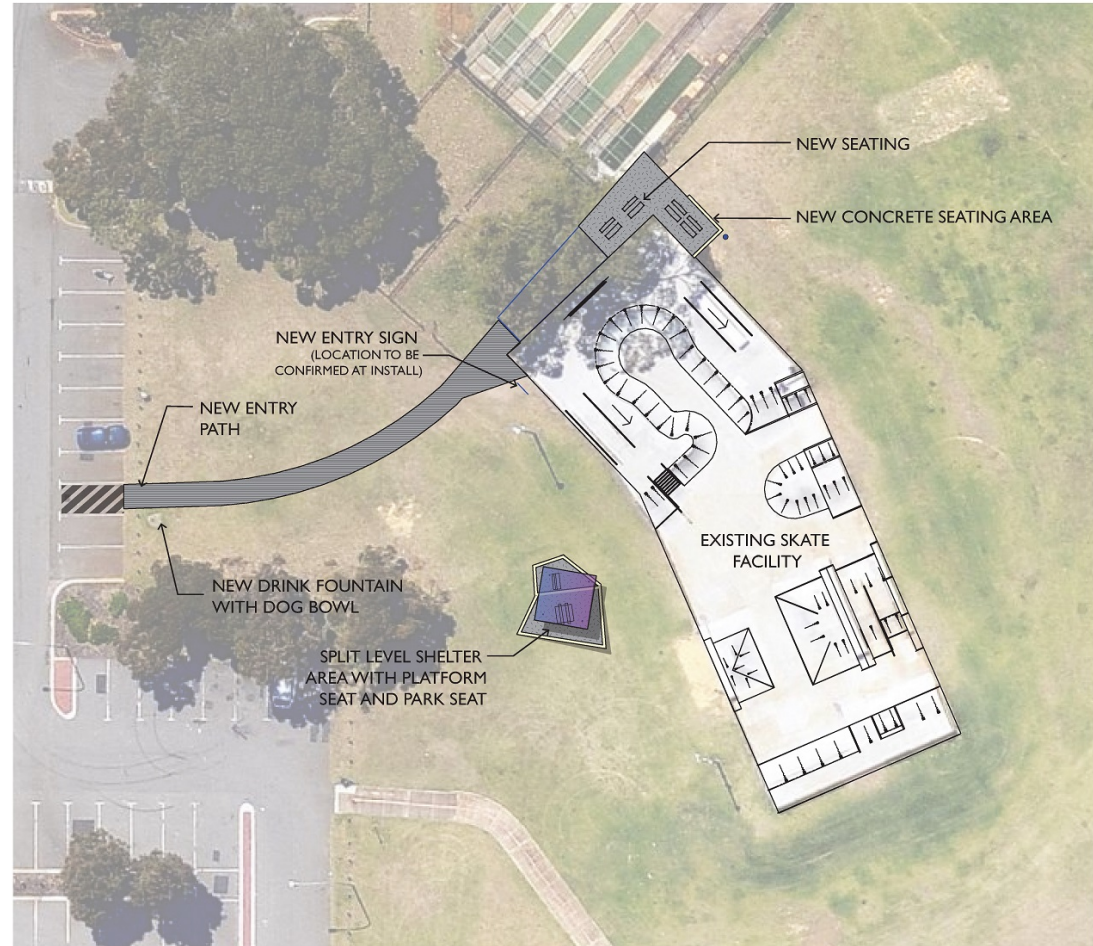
NEW SEATING

NEW CONCRETE SEATING AREA

NEW ENTRY SIGN
(LOCATION TO BE CONFIRMED AT INSTALL)

NEW ENTRY PATH

EXISTING SKATE FACILITY

NEW DRINK FOUNTAIN WITH DOG BOWL

SPLIT LEVEL SHELTER AREA WITH PLATFORM SEAT AND PARK SEAT